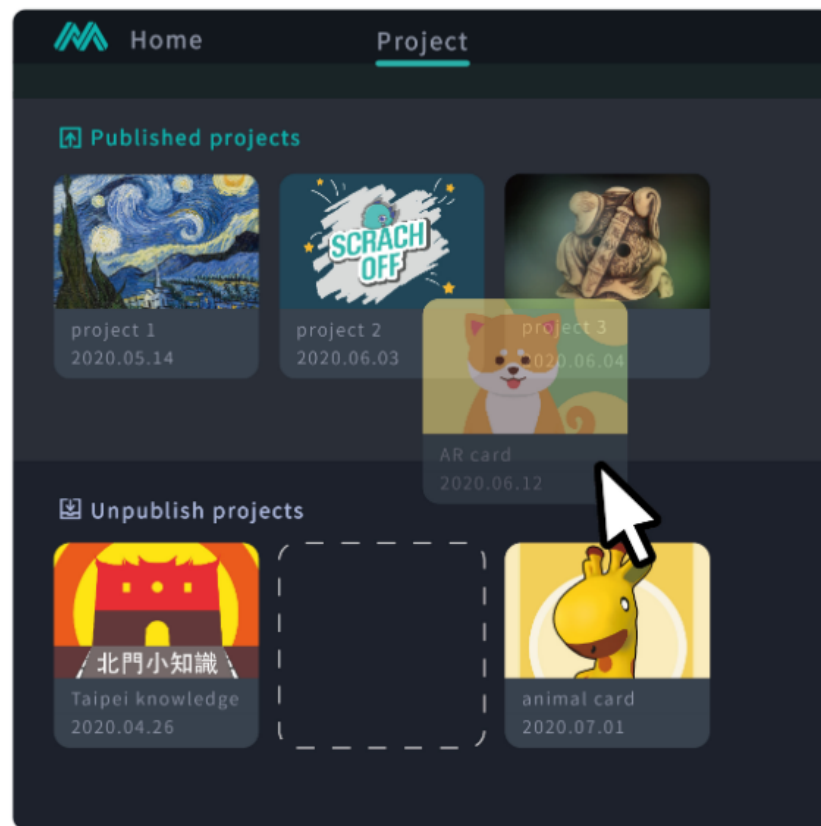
Home

Project

Published projects

project 1
2020.05.14

SCRACH OFF

project 2
2020.06.03

project 3
2020.06.04

AR card
2020.06.12

Unpublish projects

北門小知識

Taipei knowledge
2020.04.26

animal card
2020.07.01